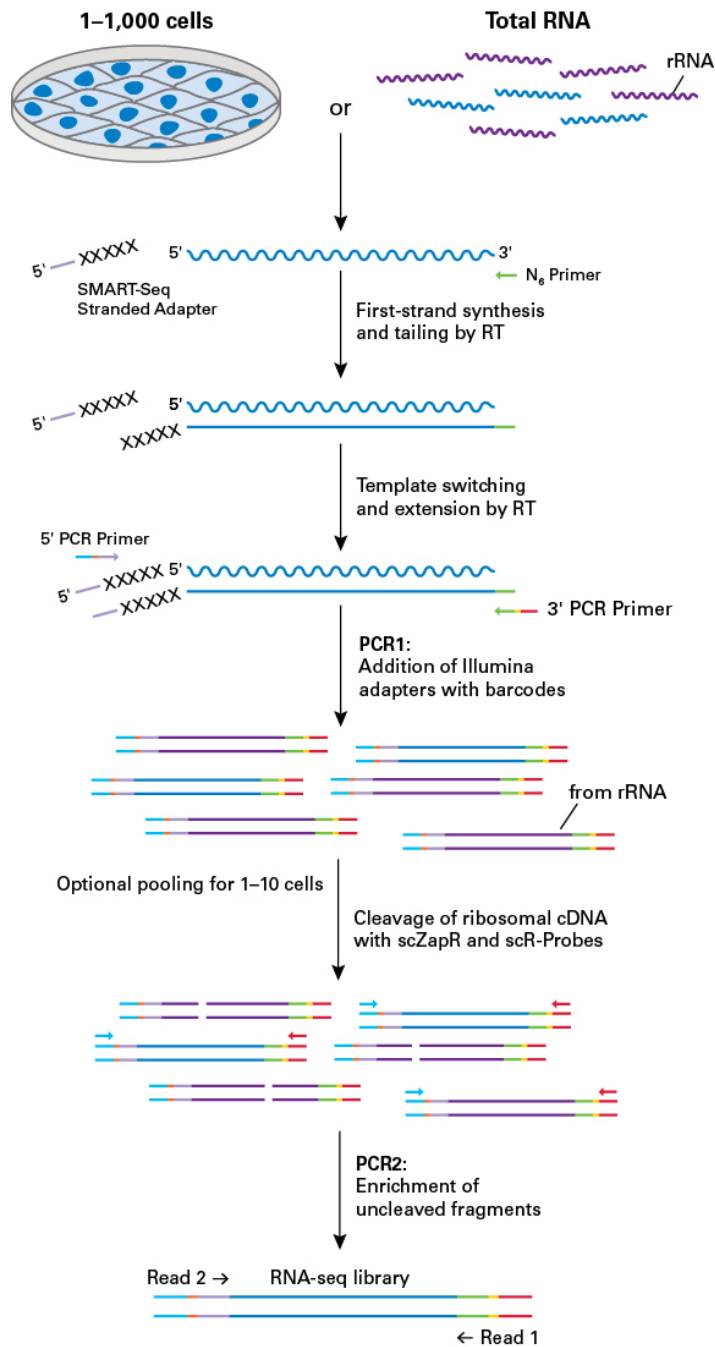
1–1,000 cells

Total RNA

rRNA

or

5' XXXXX

SMART-Seq Stranded Adapter

5' 3'

$N_6$ Primer

First-strand synthesis and tailing by RT

5' XXXXX

5'

XXXXX

Template switching and extension by RT

5' PCR Primer

5' XXXXX 5'

XXXXX

3' PCR Primer

PCR1:
Addition of Illumina adapters with barcodes

from rRNA

Optional pooling for 1–10 cells

Cleavage of ribosomal cDNA with scZapR and scR-Probes

PCR2:
Enrichment of uncleaved fragments

Read 2 →

RNA-seq library

← Read 1